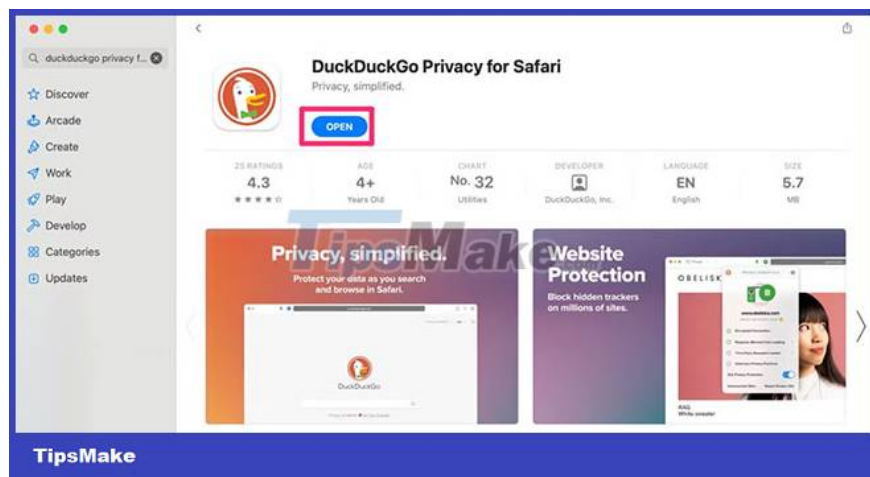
duckduckgo privacy f...

Discover
Arcade
Create
Work
Play
Develop
Categories
Updates

DuckDuckGo Privacy for Safari
Privacy, simplified.
OPEN

| 25 RATINGS | AGE | CHART | DEVELOPER | LANGUAGE | SIZE |
|---|---|---|---|---|---|
| 4.3 | 4+ | No. 32 | | EN | 5.7 |
| ★★★★☆ | Years Old | Utilities | DuckDuckGo, Inc. | English | MB |

TipsMake

Privacy, simplified.
Protect your data as you search and browse in Safari.

DuckDuckGo

Website Protection
Block hidden trackers on millions of sites.

OBELISK

RAG
White sweater

TipsMake